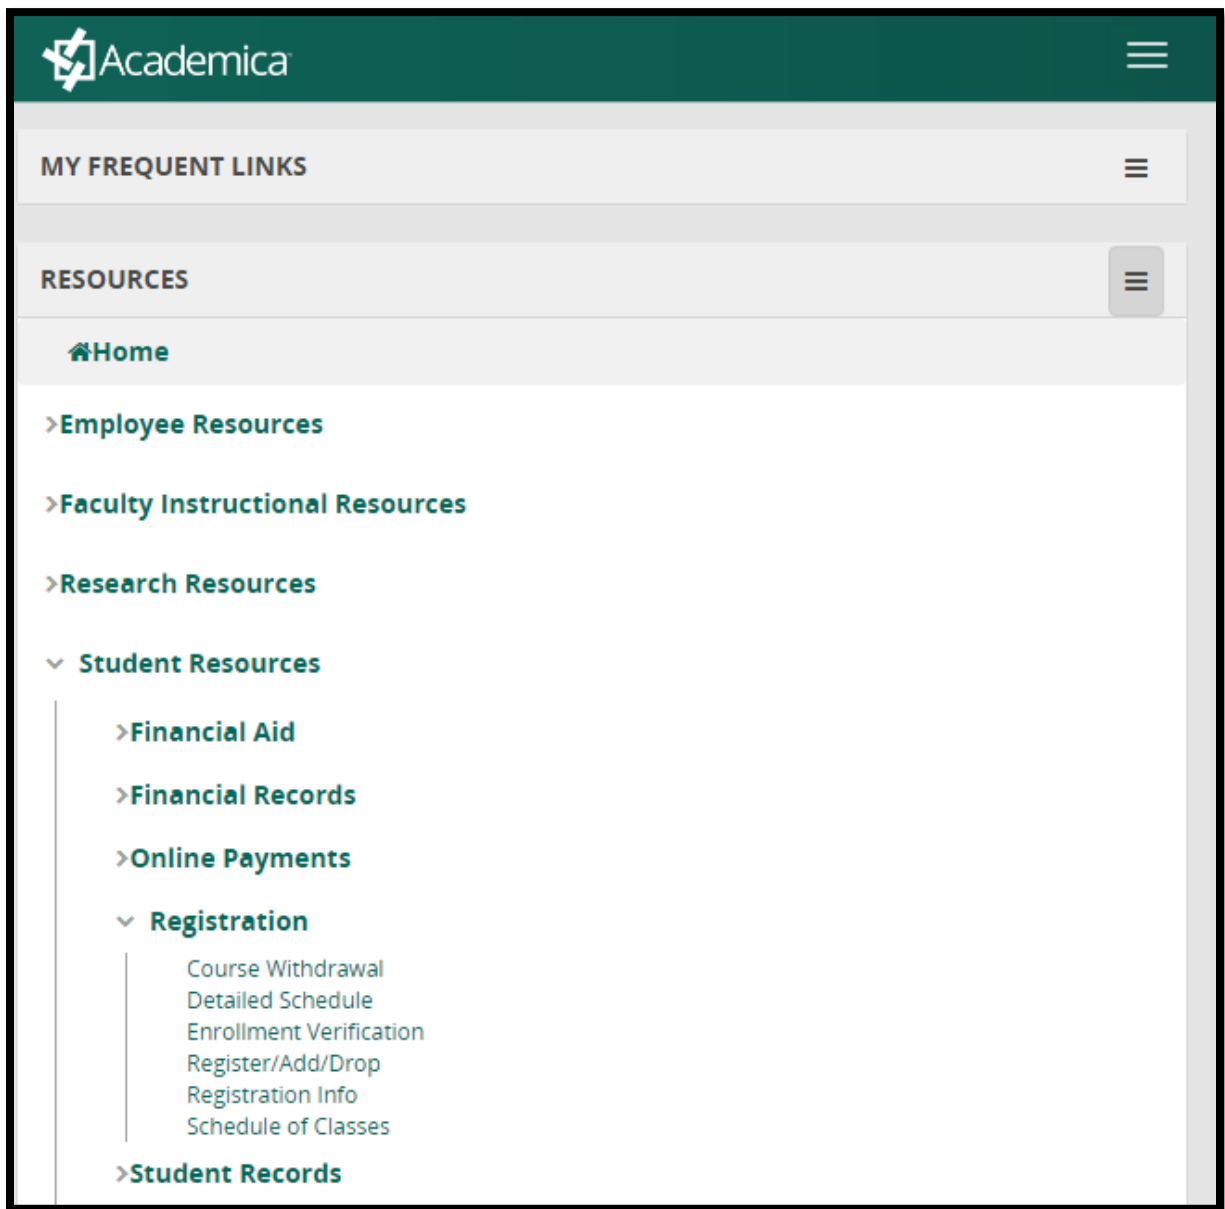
Academica

MY FREQUENT LINKS

RESOURCES

Home

Employee Resources

Faculty Instructional Resources

Research Resources

Student Resources

Financial Aid

Financial Records

Online Payments

Registration

Course Withdrawal
Detailed Schedule
Enrollment Verification
Register/Add/Drop
Registration Info
Schedule of Classes

Student Records